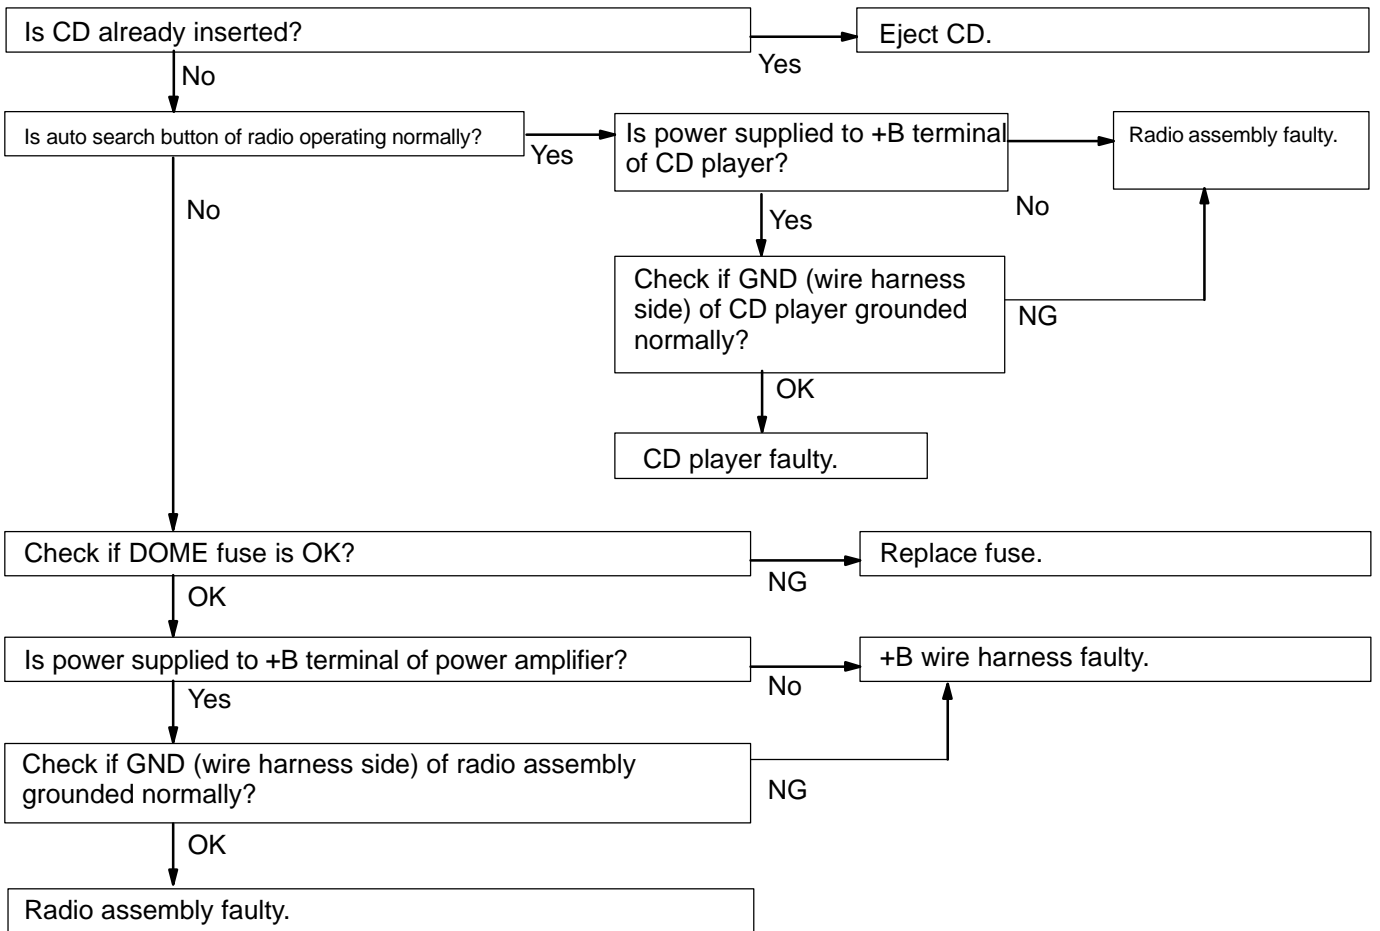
Is CD already inserted?

Yes

Eject CD.

No

Is auto search button of radio operating normally?

Yes

Is power supplied to +B terminal of CD player?

No

Radio assembly faulty.

No

Yes

Check if GND (wire harness side) of CD player grounded normally?

NG

OK

CD player faulty.

Check if DOME fuse is OK?

NG

Replace fuse.

OK

Is power supplied to +B terminal of power amplifier?

No

+B wire harness faulty.

Yes

Check if GND (wire harness side) of radio assembly grounded normally?

NG

OK

Radio assembly faulty.